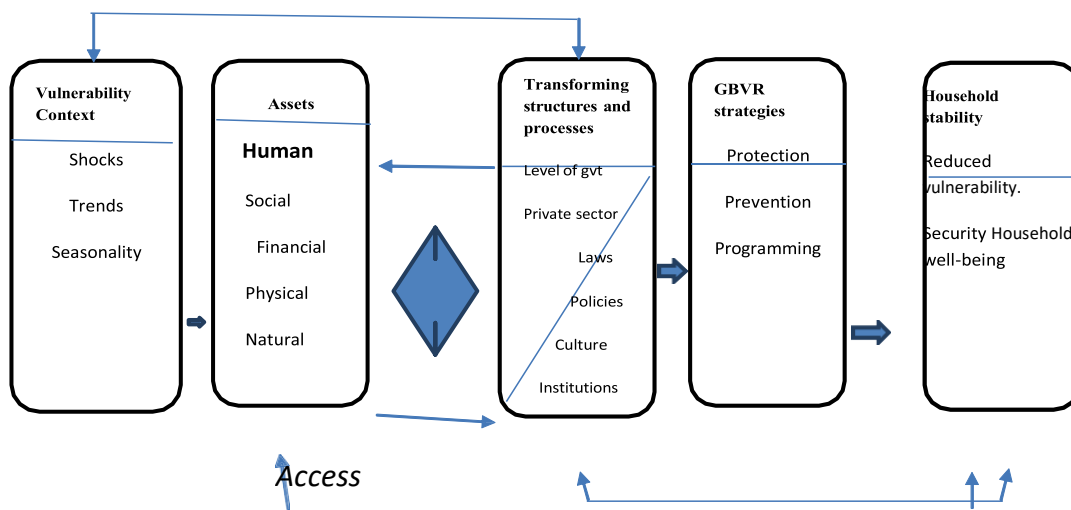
Vulnerability Context

Shocks

Trends

Seasonality

Assets

Human

Social

Financial

Physical

Natural

Transforming structures and processes

Level of gvt

Private sector

Laws

Policies

Culture

Institutions

GBVR strategies

Protection

Prevention

Programming

Household stability

Reduced vulnerability.

Security Household well-being

Access